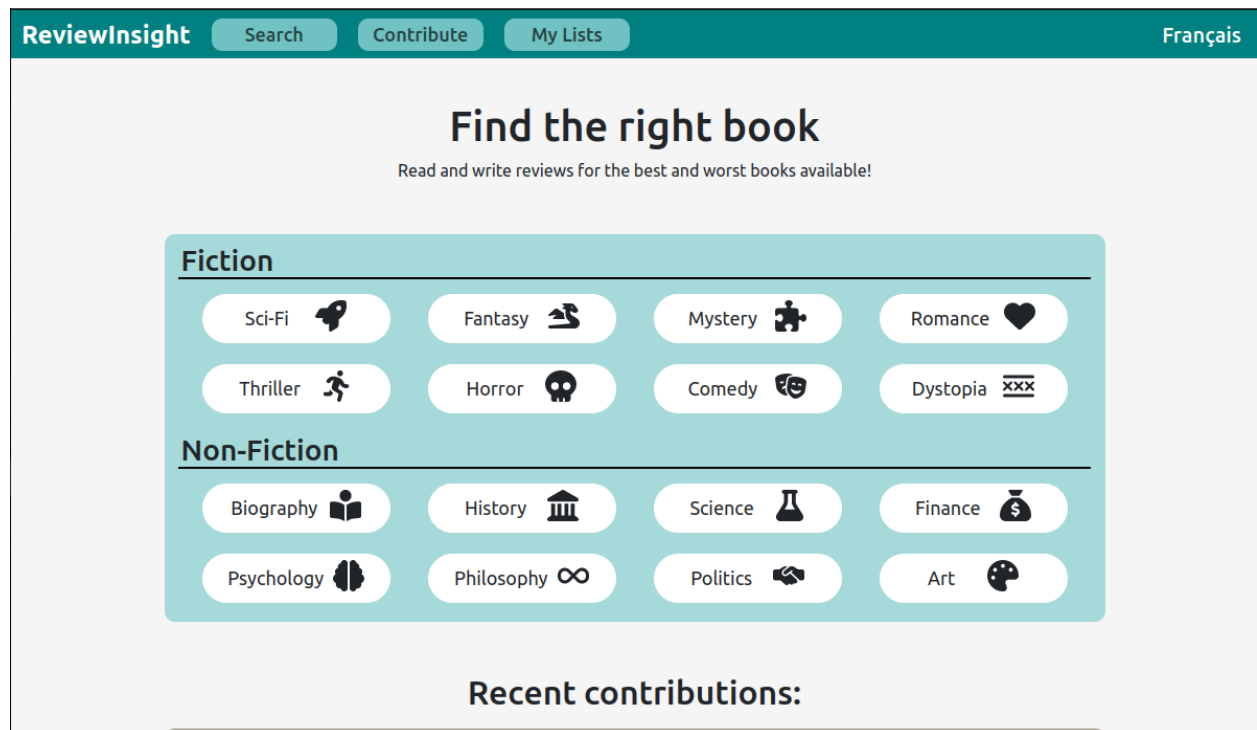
ReviewInsight Search Contribute My Lists Français

Find the right book

Read and write reviews for the best and worst books available!

Fiction

Sci-Fi
Fantasy
Mystery
Romance
Thriller
Horror
Comedy
Dystopia

Non-Fiction

Biography
History
Science
Finance
Psychology
Philosophy
Politics
Art

Recent contributions: